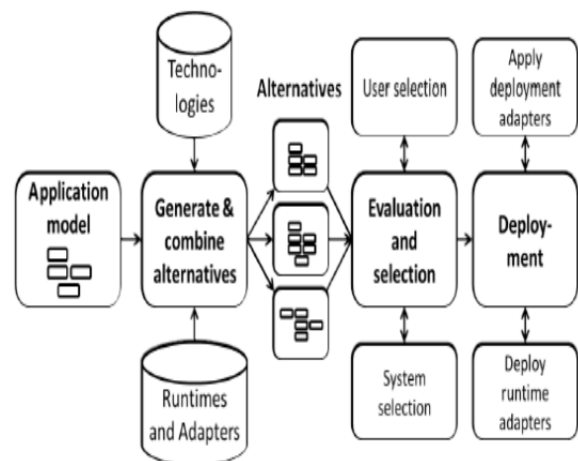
Technologies

Alternatives

User selection

Apply deployment adapters

Application model

Generate & combine alternatives

Evaluation and selection

Deployment

Runtimes and Adapters

System selection

Deploy runtime adapters